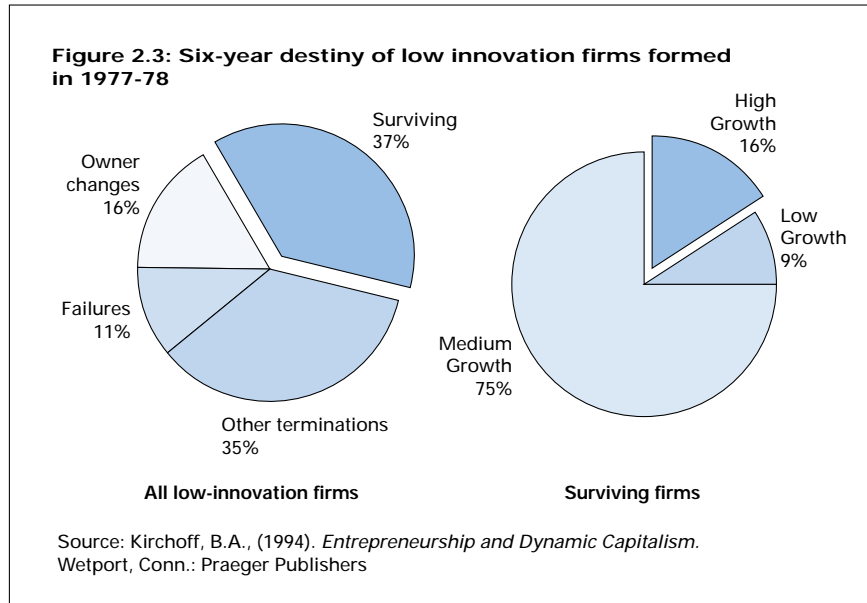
**Figure 2.3: Six-year destiny of low innovation firms formed in 1977-78**

Surviving
37%

Owner changes
16%

Failures
11%

Other terminations
35%

High Growth
16%

Low Growth
9%

Medium Growth
75%

**All low-innovation firms**

**Surviving firms**

Source: Kirchoff, B.A., (1994). *Entrepreneurship and Dynamic Capitalism.* Wetport, Conn.: Praeger Publishers